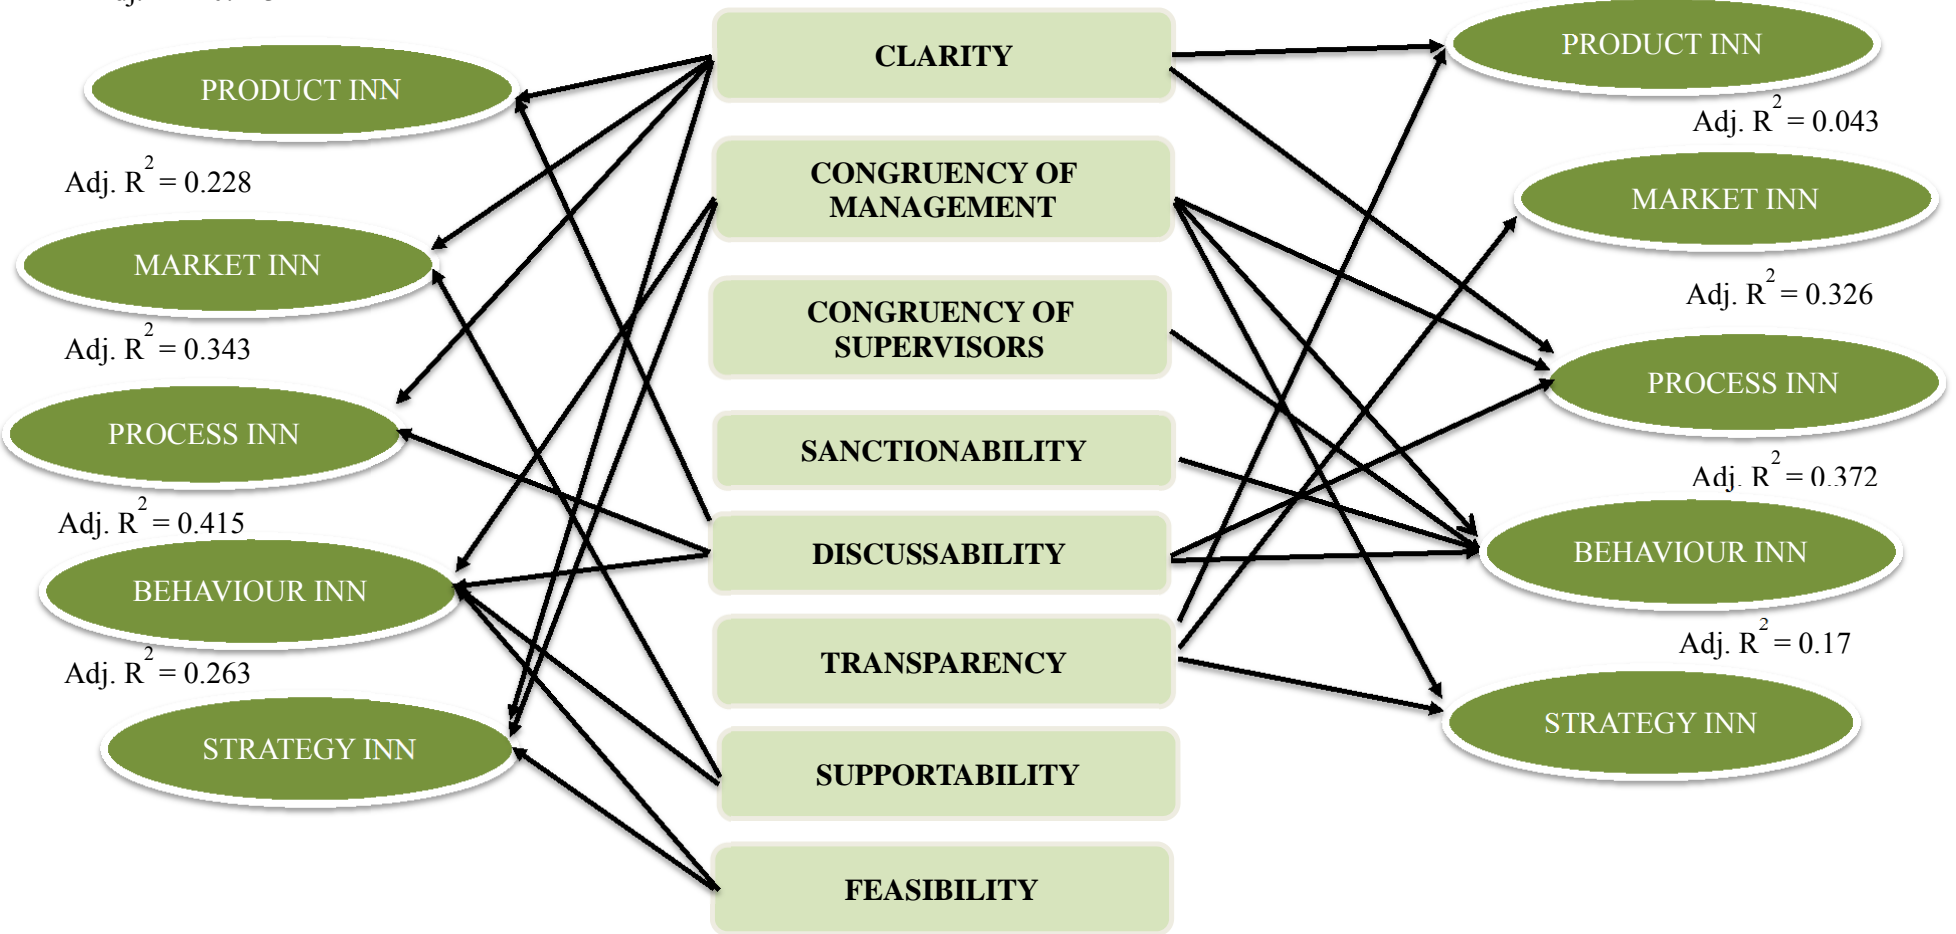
PRODUCT INN

Adj. $R^2 = 0.228$

MARKET INN

Adj. $R^2 = 0.343$

PROCESS INN

Adj. $R^2 = 0.415$

BEHAVIOUR INN

Adj. $R^2 = 0.263$

STRATEGY INN

CLARITY

CONGRUENCY OF MANAGEMENT

CONGRUENCY OF SUPERVISORS

SANCTIONABILITY

DISCUSSABILITY

TRANSPARENCY

SUPPORTABILITY

FEASIBILITY

PRODUCT INN

Adj. $R^2 = 0.043$

MARKET INN

Adj. $R^2 = 0.326$

PROCESS INN

Adj. $R^2 = 0.372$

BEHAVIOUR INN

Adj. $R^2 = 0.17$

STRATEGY INN